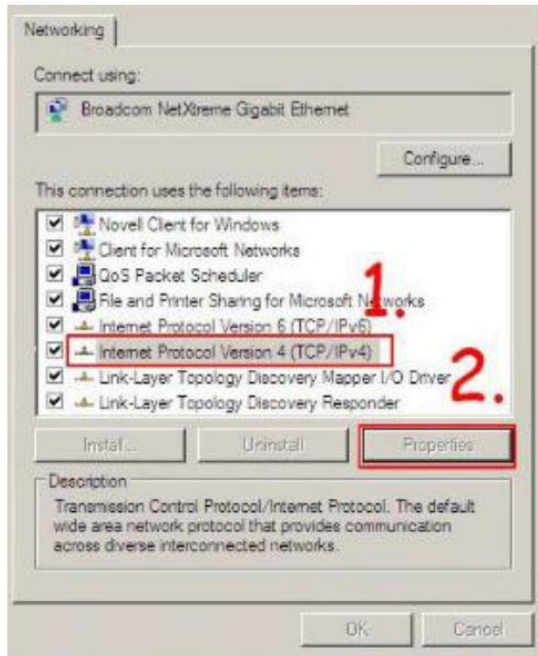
Networking

Connect using:

Broadcom NetXtreme Gigabit Ethernet

Configure...

This connection uses the following items:

Novell Client for Windows
Client for Microsoft Networks
QoS Packet Scheduler
File and Printer Sharing for Microsoft Networks
Internet Protocol Version 6 (TCP/IPv6)
Internet Protocol Version 4 (TCP/IPv4)
Link-Layer Topology Discovery Mapper I/O Driver
Link-Layer Topology Discovery Responder

1.

2.

Install...

Uninstall

Properties

Description

Transmission Control Protocol/Internet Protocol. The default wide area network protocol that provides communication across diverse interconnected networks.

OK

Cancel